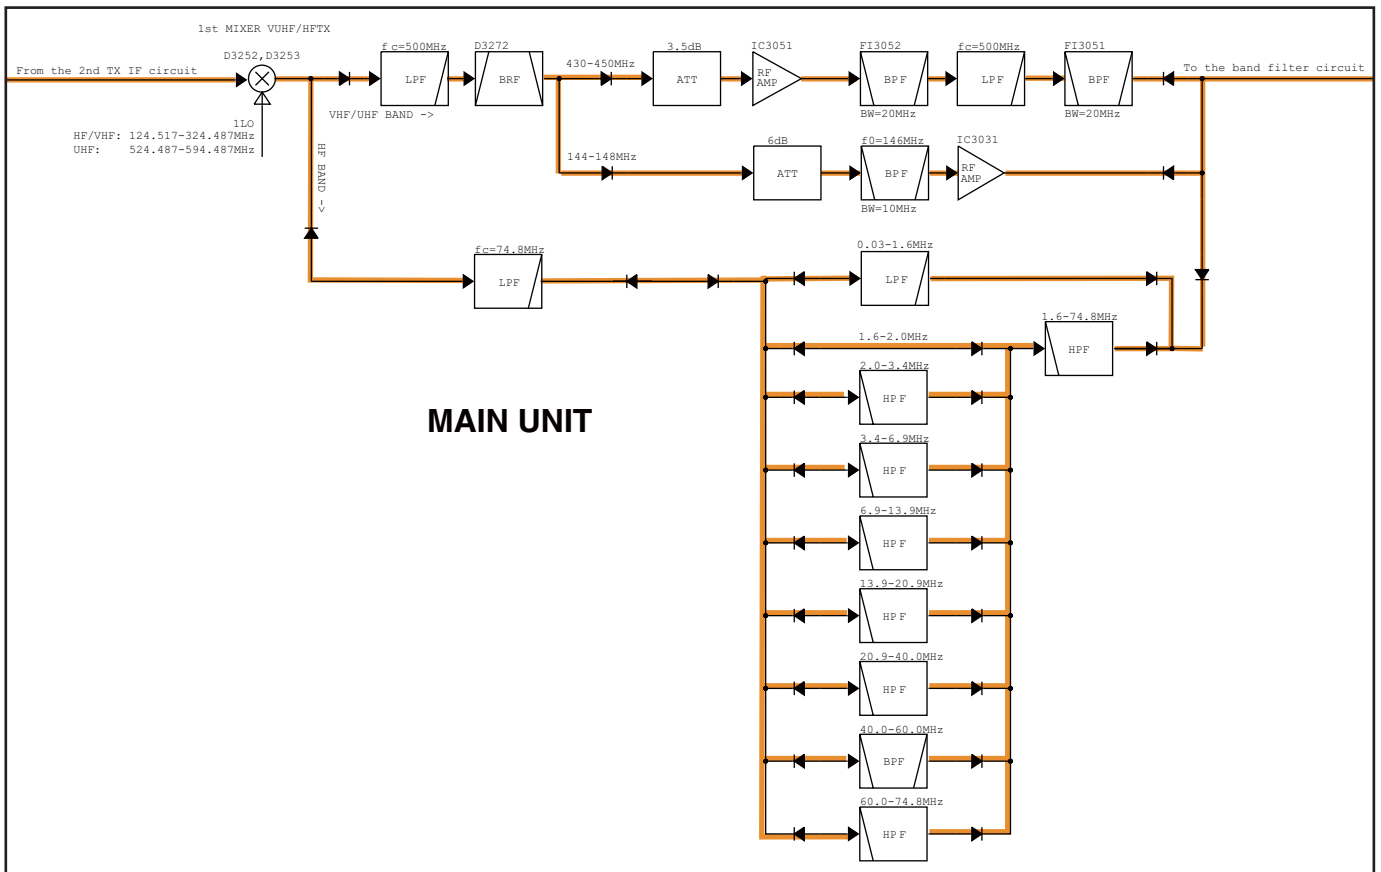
1st MIXER VUHF/HFTX

D3252,D3253

From the 2nd TX IF circuit

1LO
HF/VHF: 124.517-324.487MHz
UHF: 524.487-594.487MHz

f c=500MHz
LPF

D3272
BRF

VHF/UHF BAND ->

430-450MHz

3.5dB
ATT

IC3051
RF AMP

FI3052
BPF
BW=20MHz

fc=500MHz
LPF

FI3051
BPF
BW=20MHz

To the band filter circuit

144-148MHz

6dB
ATT

f0=146MHz
BPF
BW=10MHz

IC3031
RF AMP

HF BAND ->

fc=74.8MHz
LPF

0.03-1.6MHz
LPF

1.6-74.8MHz
HPF

1.6-2.0MHz

2.0-3.4MHz
HPF

MAIN UNIT

3.4-6.9MHz
HPF

6.9-13.9MHz
HPF

13.9-20.9MHz
HPF

20.9-40.0MHz
HPF

40.0-60.0MHz
BPF

60.0-74.8MHz
HPF